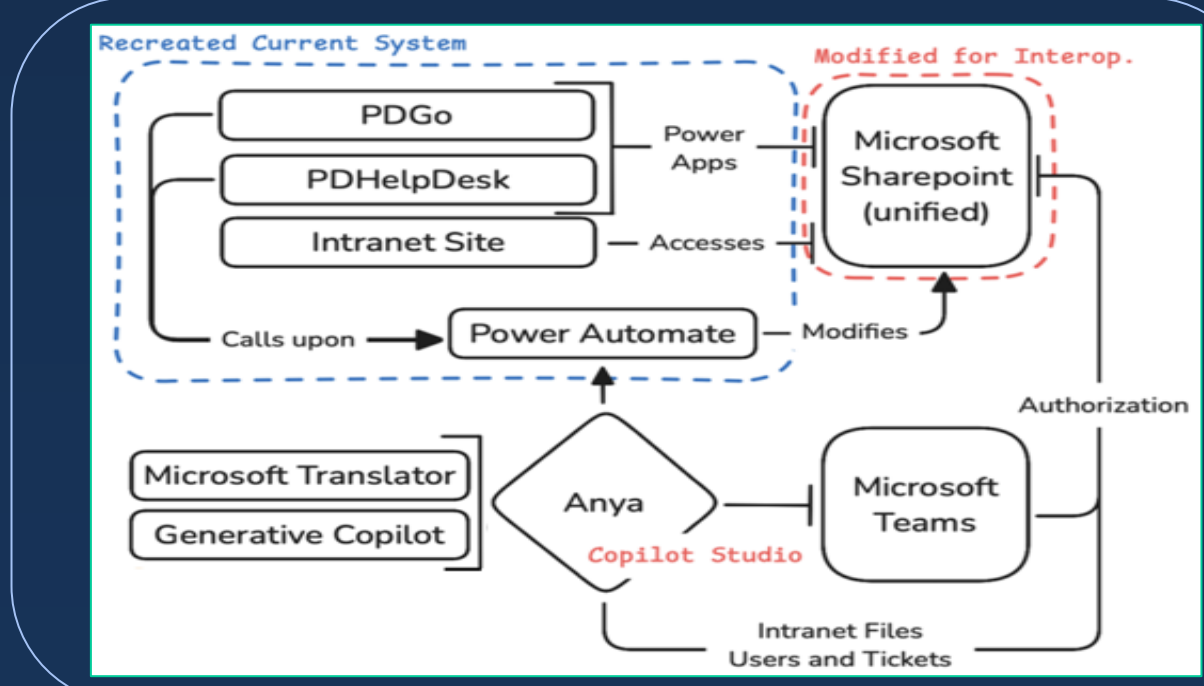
Recreated Current System

Modified for Interop.

PDGo

PDHelpDesk

Power Apps

Microsoft Sharepoint (unified)

Intranet Site

Accesses

Calls upon

Power Automate

Modifies

Authorization

Microsoft Translator

Generative Copilot

Anya

Copilot Studio

Microsoft Teams

Intranet Files
Users and Tickets